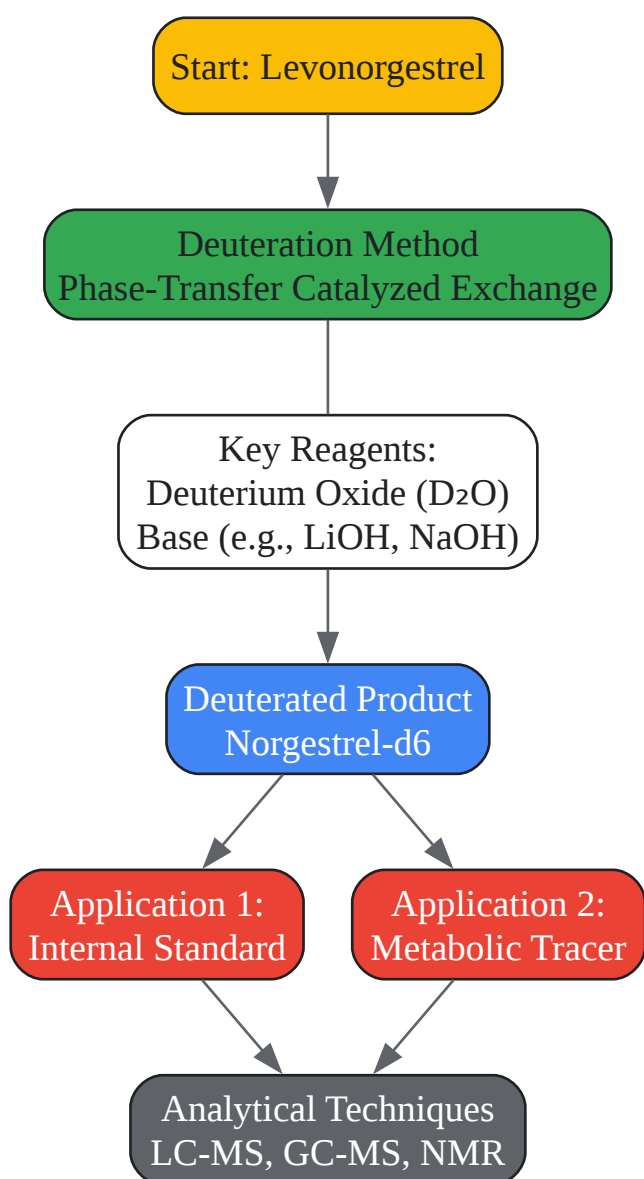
Start: Levonorgestrel

Deuteration Method
Phase-Transfer Catalyzed Exchange

Key Reagents:
Deuterium Oxide ($D_2O$)
Base (e.g., LiOH, NaOH)

Deuterated Product
Norgestrel-d6

Application 1:
Internal Standard

Application 2:
Metabolic Tracer

Analytical Techniques
LC-MS, GC-MS, NMR